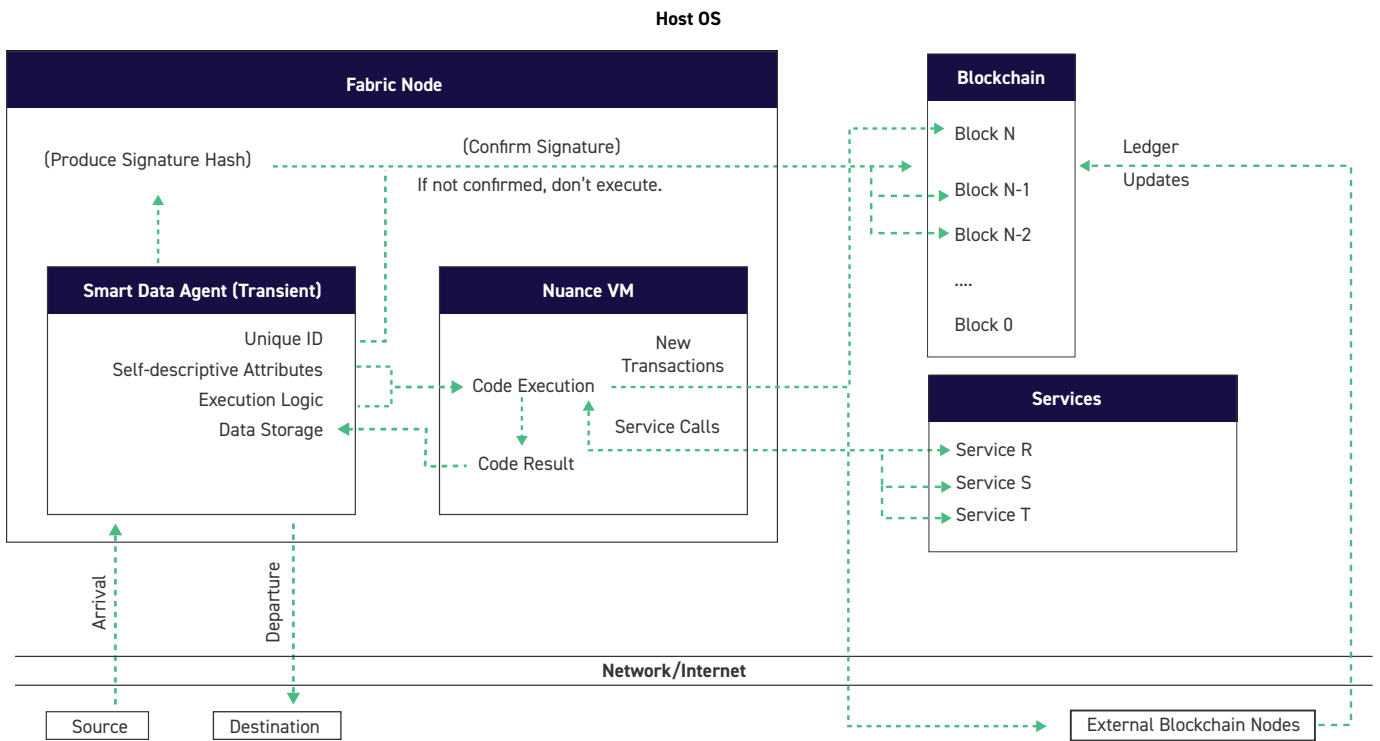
Host OS

Fabric Node

(Produce Signature Hash)

(Confirm Signature)

If not confirmed, don't execute.

Smart Data Agent (Transient)

Unique ID

Self-descriptive Attributes

Execution Logic

Data Storage

Nuance VM

Code Execution

New Transactions

Service Calls

Code Result

Blockchain

Block N

Block N-1

Block N-2

....

Block 0

Ledger Updates

Services

Service R

Service S

Service T

Arrival

Departure

Network/Internet

Source

Destination

External Blockchain Nodes